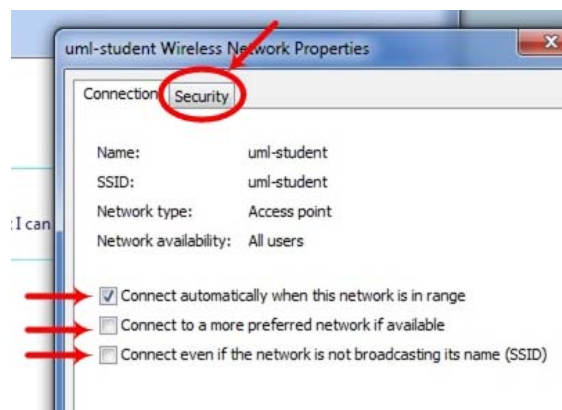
uml-student Wireless Network Properties

Connection Security

Name: uml-student
SSID: uml-student
Network type: Access point
Network availability: All users

:I can

Connect automatically when this network is in range
Connect to a more preferred network if available
Connect even if the network is not broadcasting its name (SSID)